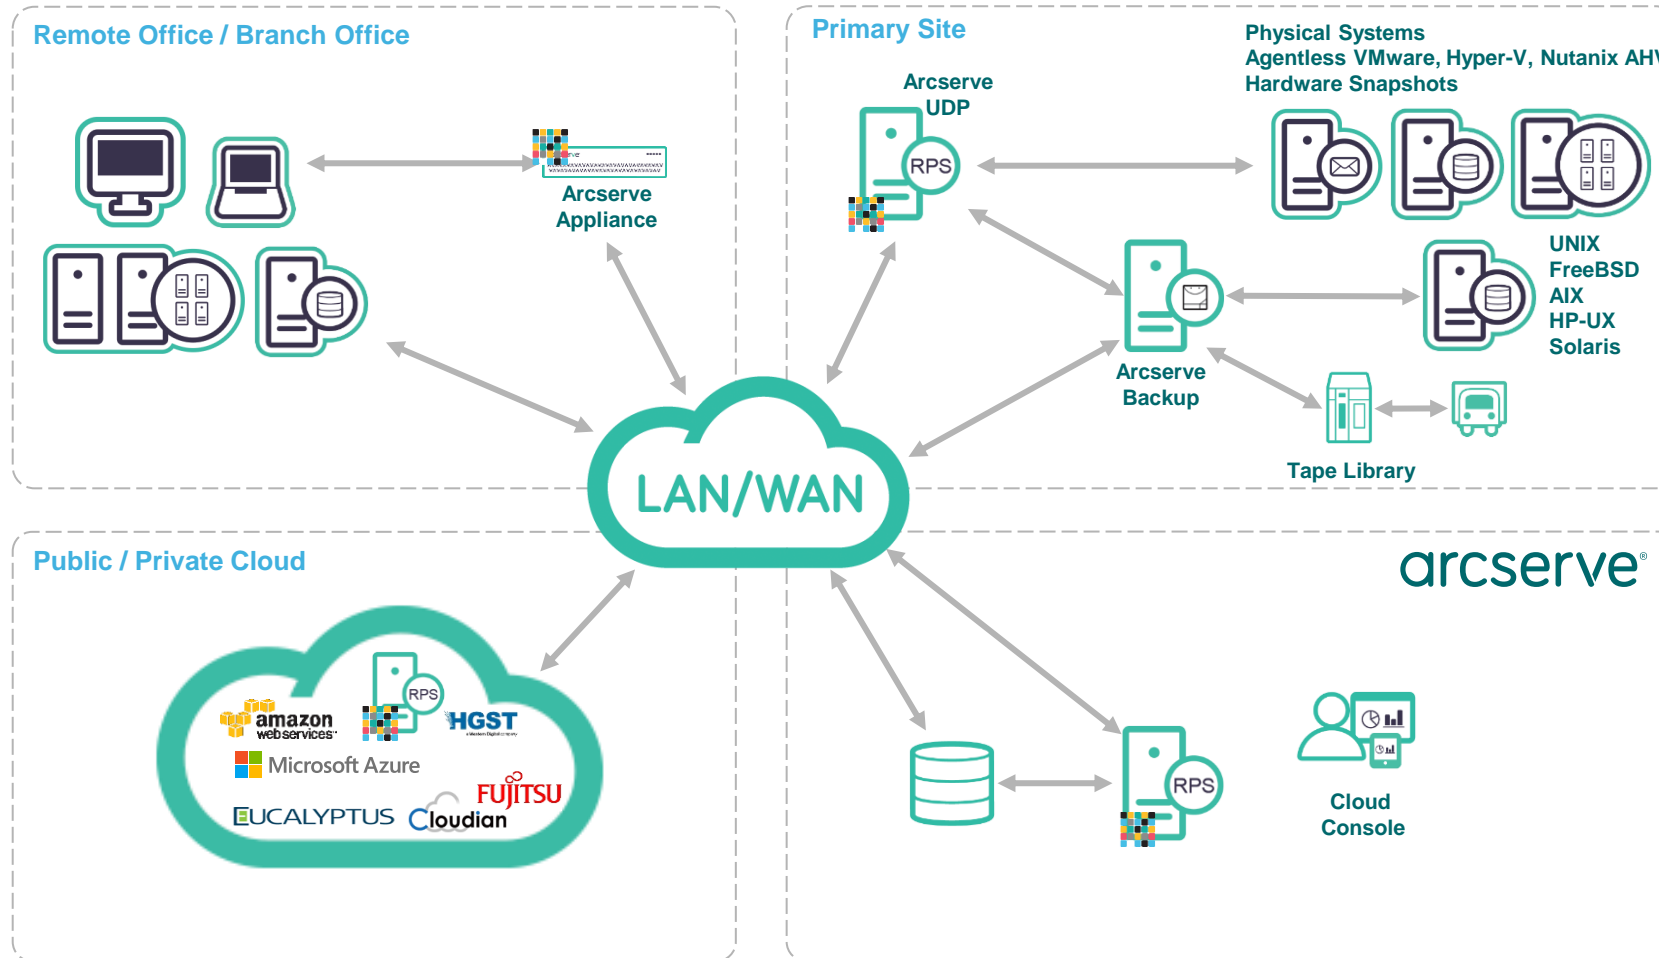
Remote Office / Branch Office

Arcserve Appliance

Primary Site

Arcserve UDP

RPS

Physical Systems
Agentless VMware, Hyper-V, Nutanix AH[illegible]
Hardware Snapshots

UNIX
FreeBSD
AIX
HP-UX
Solaris

Arcserve Backup

Tape Library

LAN/WAN

Public / Private Cloud

amazon webservices

RPS

HGST

Microsoft Azure

FUJITSU

EUCALYPTUS

Cloudian

arcserve®

RPS

Cloud Console